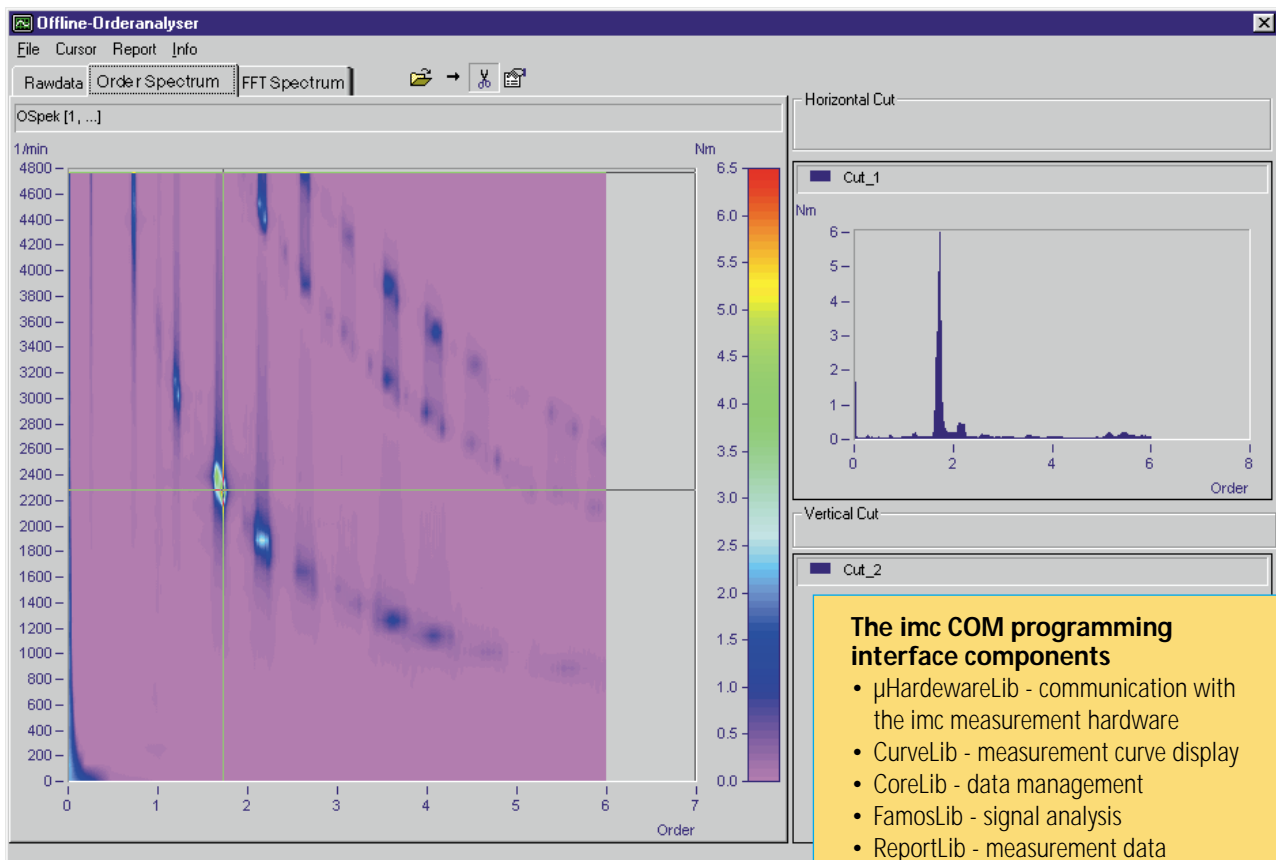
Offline-Orderanalyser

File Cursor Report Info

Rawdata Order Spectrum FFT Spectrum

OSpek [1, ...]

1/min
4800
4600
4400
4200
4000
3800
3600
3400
3200
3000
2800
2600
2400
2200
2000
1800
1600
1400
1200
1000
800
600
400
200
0

0 1 2 3 4 5 6 7
Order

Nm
6.5
6.0
5.5
5.0
4.5
4.0
3.5
3.0
2.5
2.0
1.5
1.0
0.5
0.0

Horizontal Cut

Cut_1

Nm
6
5
4
3
2
1
0
0 2 4 6 8
Order

Vertical Cut

Cut_2

**The imc COM programming interface components**
• µHardewareLib - communication with the imc measurement hardware
• CurveLib - measurement curve display
• CoreLib - data management
• FamosLib - signal analysis
• ReportLib - measurement data